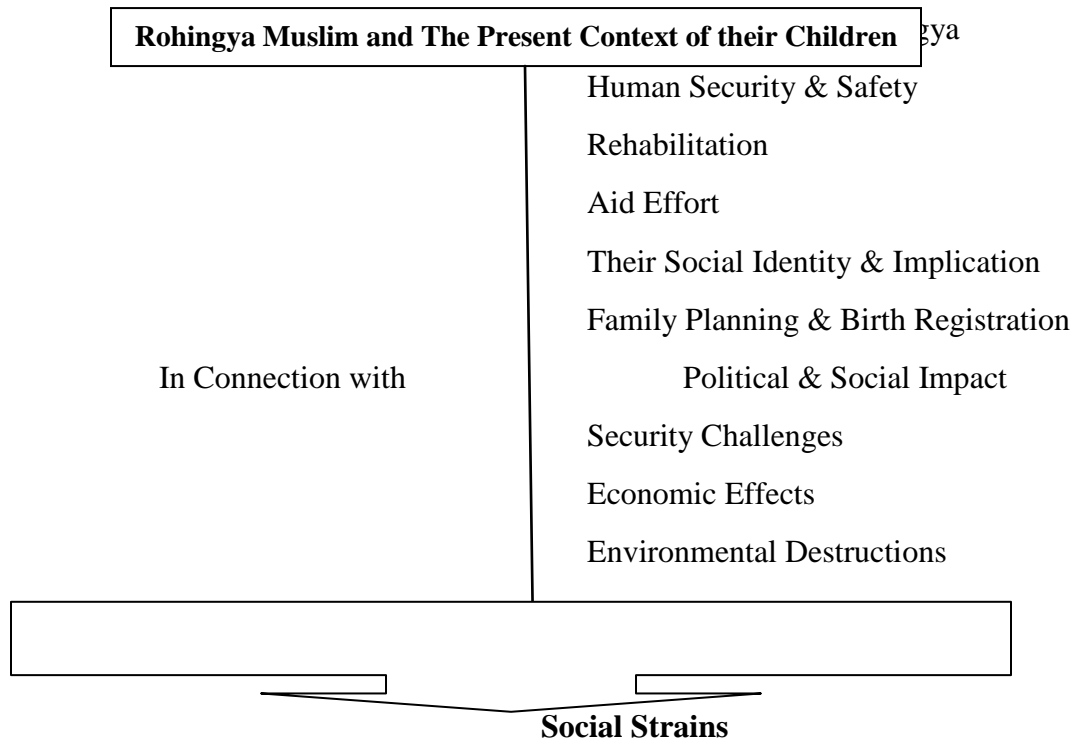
Rohingya Muslim and The Present Context of their Children

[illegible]gya

Human Security & Safety

Rehabilitation

Aid Effort

Their Social Identity & Implication

Family Planning & Birth Registration

In Connection with

Political & Social Impact

Security Challenges

Economic Effects

Environmental Destructions

Social Strains